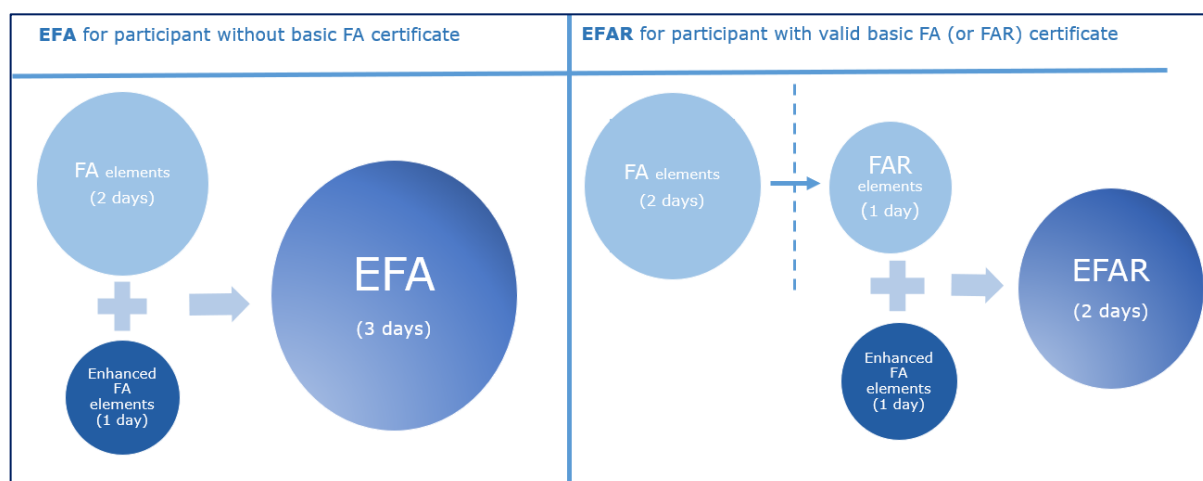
**EFA** for participant without basic FA certificate

FA elements (2 days)

Enhanced FA elements (1 day)

EFA

(3 days)

**EFAR** for participant with valid basic FA (or FAR) certificate

FA elements (2 days)

FAR elements (1 day)

Enhanced FA elements (1 day)

EFAR

(2 days)